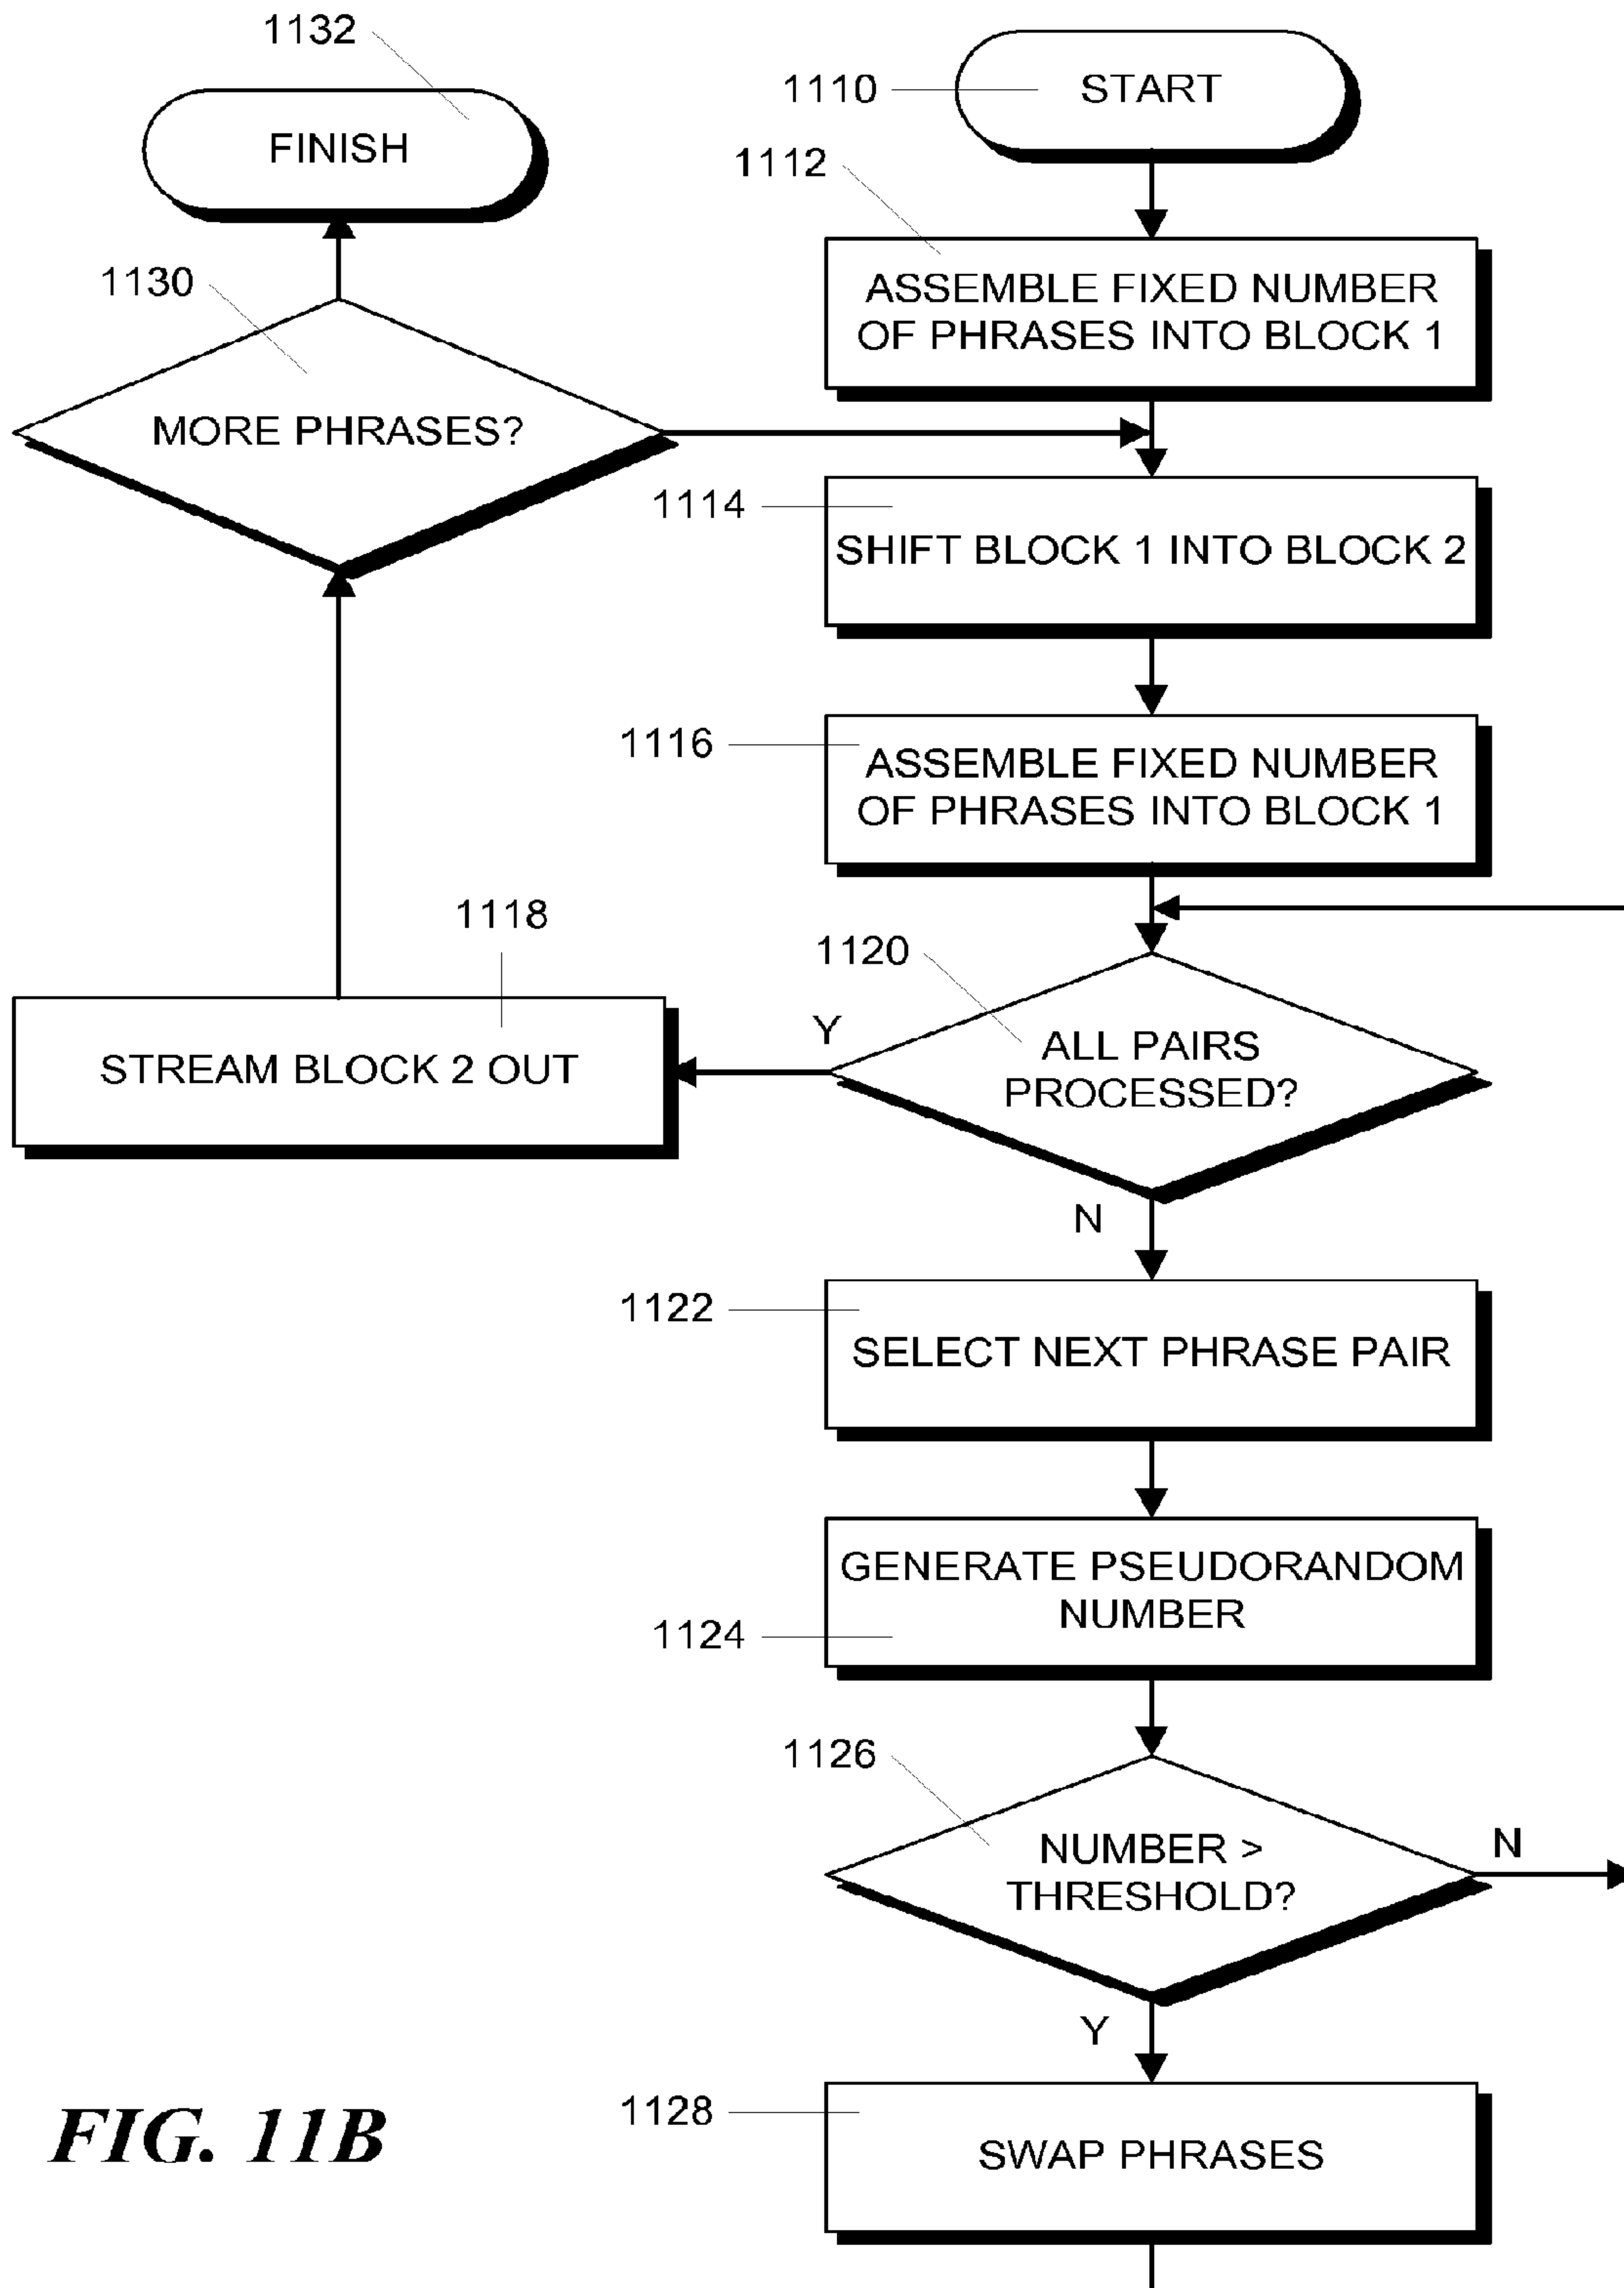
1132

FINISH

1110

START

1112

ASSEMBLE FIXED NUMBER OF PHRASES INTO BLOCK 1

1130

MORE PHRASES?

1114

SHIFT BLOCK 1 INTO BLOCK 2

1116

ASSEMBLE FIXED NUMBER OF PHRASES INTO BLOCK 1

1118

STREAM BLOCK 2 OUT

1120

Y

ALL PAIRS PROCESSED?

N

1122

SELECT NEXT PHRASE PAIR

GENERATE PSEUDORANDOM NUMBER

1124

1126

NUMBER > THRESHOLD?

N

Y

FIG. 11B

1128

SWAP PHRASES